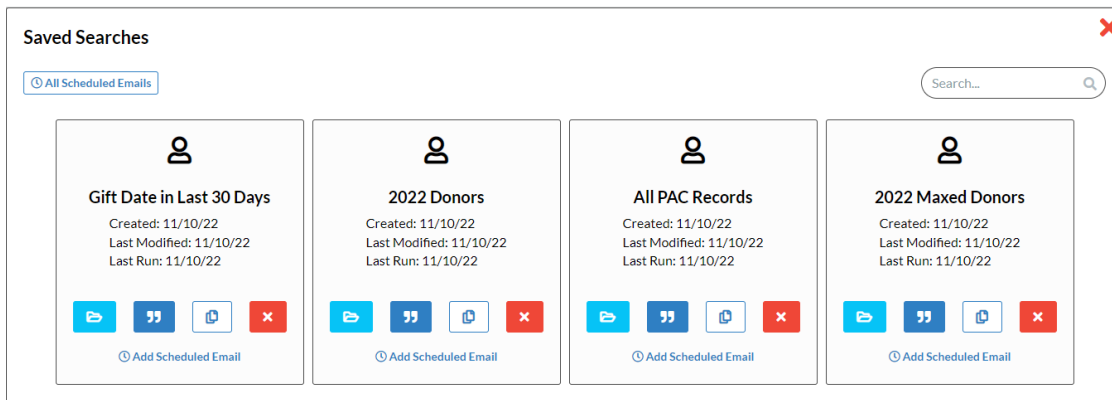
Saved Searches

All Scheduled Emails

Search...

Gift Date in Last 30 Days
Created: 11/10/22
Last Modified: 11/10/22
Last Run: 11/10/22

Add Scheduled Email

2022 Donors
Created: 11/10/22
Last Modified: 11/10/22
Last Run: 11/10/22

Add Scheduled Email

All PAC Records
Created: 11/10/22
Last Modified: 11/10/22
Last Run: 11/10/22

Add Scheduled Email

2022 Maxed Donors
Created: 11/10/22
Last Modified: 11/10/22
Last Run: 11/10/22

Add Scheduled Email